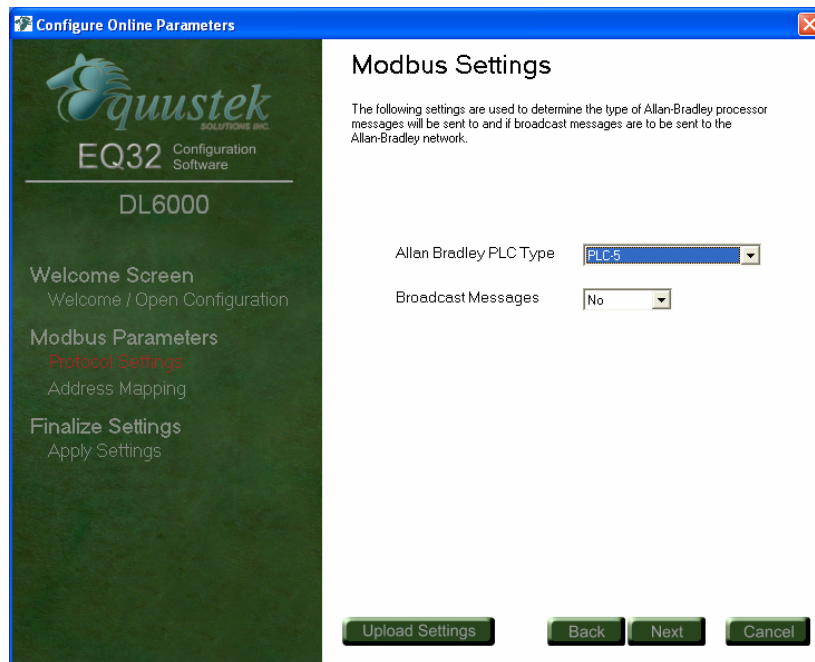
Configure Online Parameters

Equustek SOLUTIONS INC.

EQ32 Configuration Software

DL6000

Welcome Screen
Welcome / Open Configuration

Modbus Parameters
Protocol Settings
Address Mapping

Finalize Settings
Apply Settings

Modbus Settings

The following settings are used to determine the type of Allan-Bradley processor messages will be sent to and if broadcast messages are to be sent to the Allan-Bradley network.

Allan Bradley PLC Type PLC-5

Broadcast Messages No

Upload Settings

Back

Next

Cancel